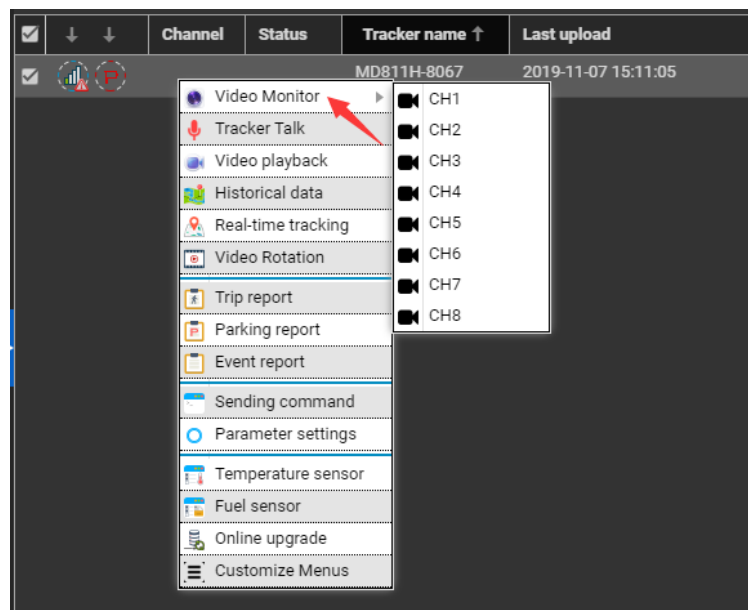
| ☑ | ↓ ↓ | Channel | Status | Tracker name ↑ | Last upload |
|---|---|---|---|---|---|
| ☑ | | | | MD811H-8067 | 2019-11-07 15:11:05 |

Video Monitor
Tracker Talk
Video playback
Historical data
Real-time tracking
Video Rotation
Trip report
Parking report
Event report
Sending command
Parameter settings
Temperature sensor
Fuel sensor
Online upgrade
Customize Menus

CH1
CH2
CH3
CH4
CH5
CH6
CH7
CH8